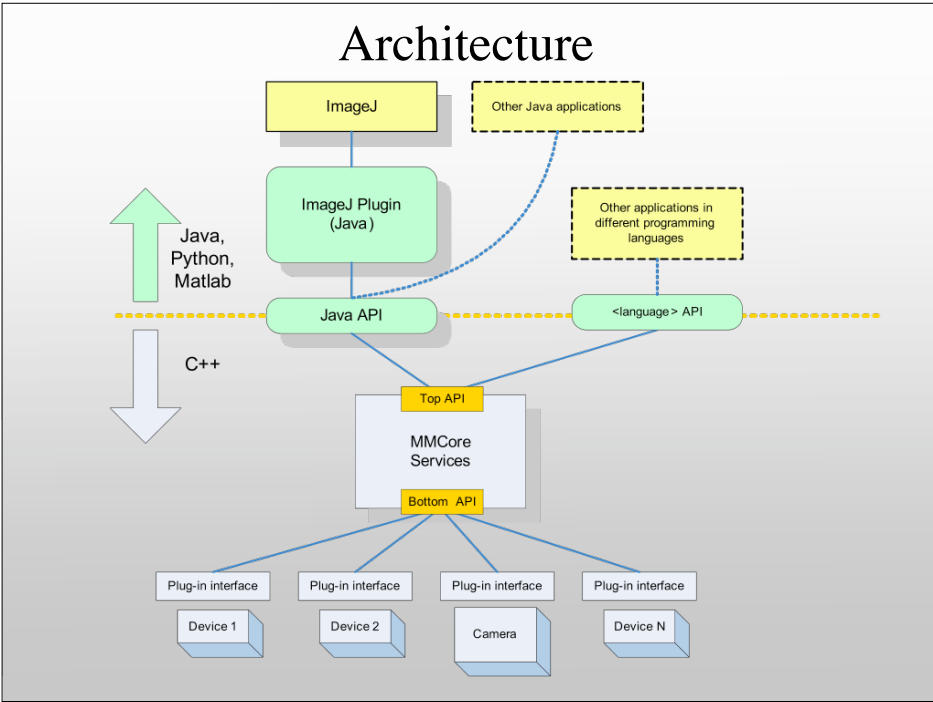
Architecture

ImageJ

Other Java applications

ImageJ Plugin (Java)

Other applications in different programming languages

Java, Python, Matlab

Java API

<language> API

C++

Top API

MMCore Services

Bottom API

Plug-in interface

Plug-in interface

Plug-in interface

Plug-in interface

Device 1

Device 2

Camera

Device N